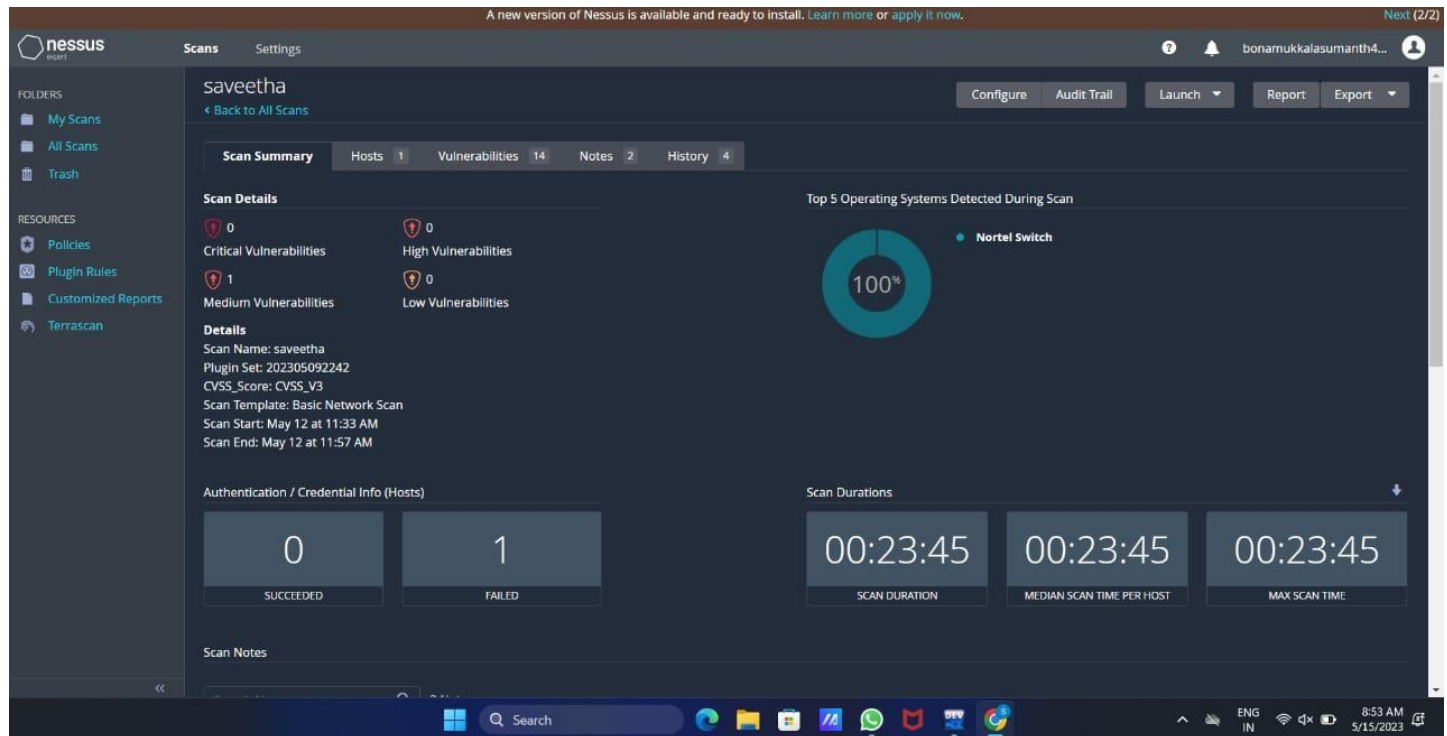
A new version of Nessus is available and ready to install. Learn more or apply it now.

Next (2/2)

nessus expert

Scans Settings

bonamukkalasumanth4...

FOLDERS
My Scans
All Scans
Trash

RESOURCES
Policies
Plugin Rules
Customized Reports
Terrascan

saveetha
‹ Back to All Scans

Configure Audit Trail Launch Report Export

Scan Summary Hosts 1 Vulnerabilities 14 Notes 2 History 4

Scan Details

0
Critical Vulnerabilities

0
High Vulnerabilities

1
Medium Vulnerabilities

0
Low Vulnerabilities

Details
Scan Name: saveetha
Plugin Set: 202305092242
CVSS_Score: CVSS_V3
Scan Template: Basic Network Scan
Scan Start: May 12 at 11:33 AM
Scan End: May 12 at 11:57 AM

Top 5 Operating Systems Detected During Scan

100%

Nortel Switch

Authentication / Credential Info (Hosts)

0
SUCCEEDED

1
FAILED

Scan Durations

00:23:45
SCAN DURATION

00:23:45
MEDIAN SCAN TIME PER HOST

00:23:45
MAX SCAN TIME

Scan Notes

«

Search

ENG IN 8:53 AM 5/15/2023